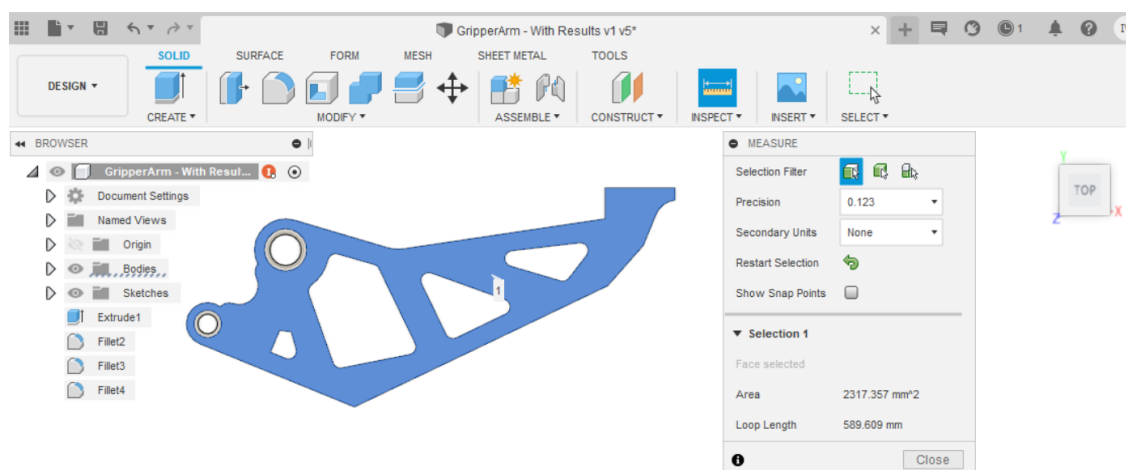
GripperArm - With Results v1 v5*

1

DESIGN ▾

SOLID SURFACE FORM MESH SHEET METAL TOOLS

CREATE ▾ MODIFY ▾ ASSEMBLE ▾ CONSTRUCT ▾ INSPECT ▾ INSERT ▾ SELECT ▾

BROWSER

GripperArm - With Result...

Document Settings

Named Views

Origin

Bodies

Sketches

Extrude1

Fillet2

Fillet3

Fillet4

1

MEASURE

Selection Filter

Precision 0.123

Secondary Units None

Restart Selection

Show Snap Points

Selection 1

Face selected

Area 2317.357 mm^2

Loop Length 589.609 mm

Close

TOP

Y

Z

X